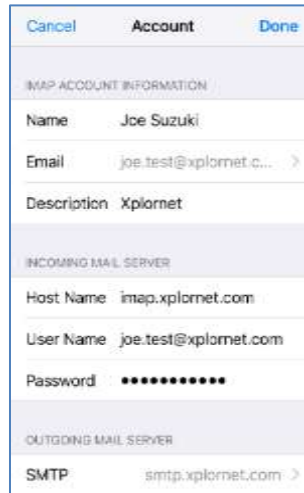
Cancel Account Done

IMAP ACCOUNT INFORMATION

Name Joe Suzuki

Email joe.test@xplornet.c... >

Description Xplornet

INCOMING MAIL SERVER

Host Name imap.xplornet.com

User Name joe.test@xplornet.com

Password ••••••••••••

OUTGOING MAIL SERVER

SMTP smtp.xplornet.com >